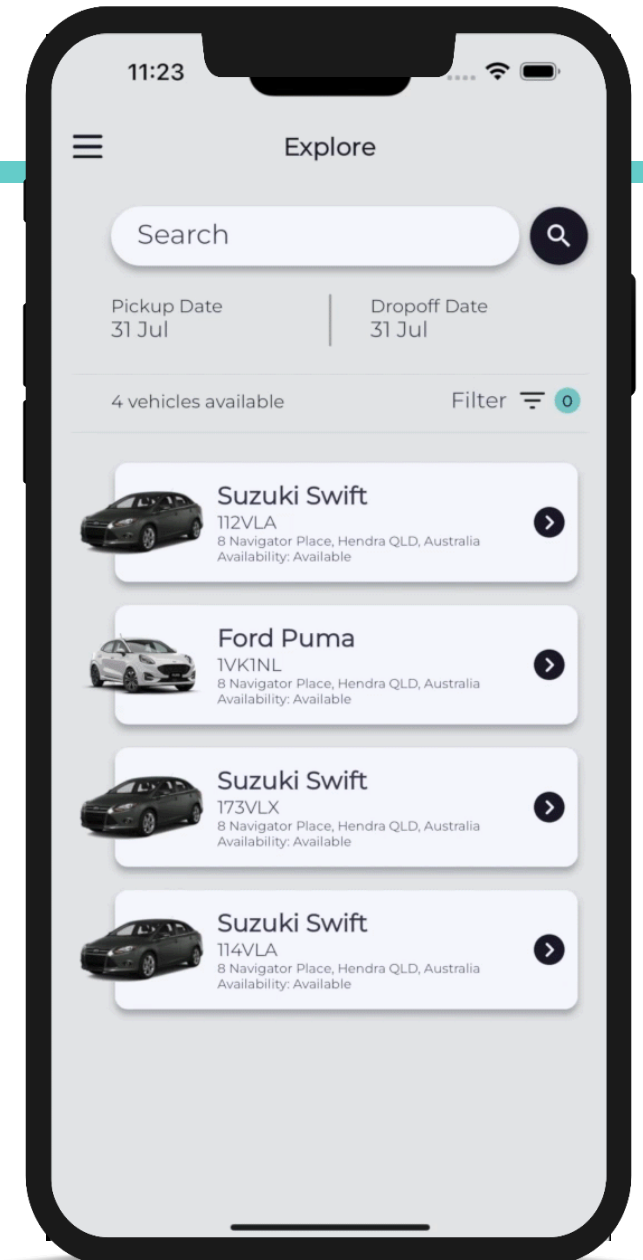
11:23

Explore

Search

Pickup Date
31 Jul

Dropoff Date
31 Jul

4 vehicles available

Filter 0

Suzuki Swift
112VLA
8 Navigator Place, Hendra QLD, Australia
Availability: Available

Ford Puma
1VK1NL
8 Navigator Place, Hendra QLD, Australia
Availability: Available

Suzuki Swift
173VLX
8 Navigator Place, Hendra QLD, Australia
Availability: Available

Suzuki Swift
114VLA
8 Navigator Place, Hendra QLD, Australia
Availability: Available